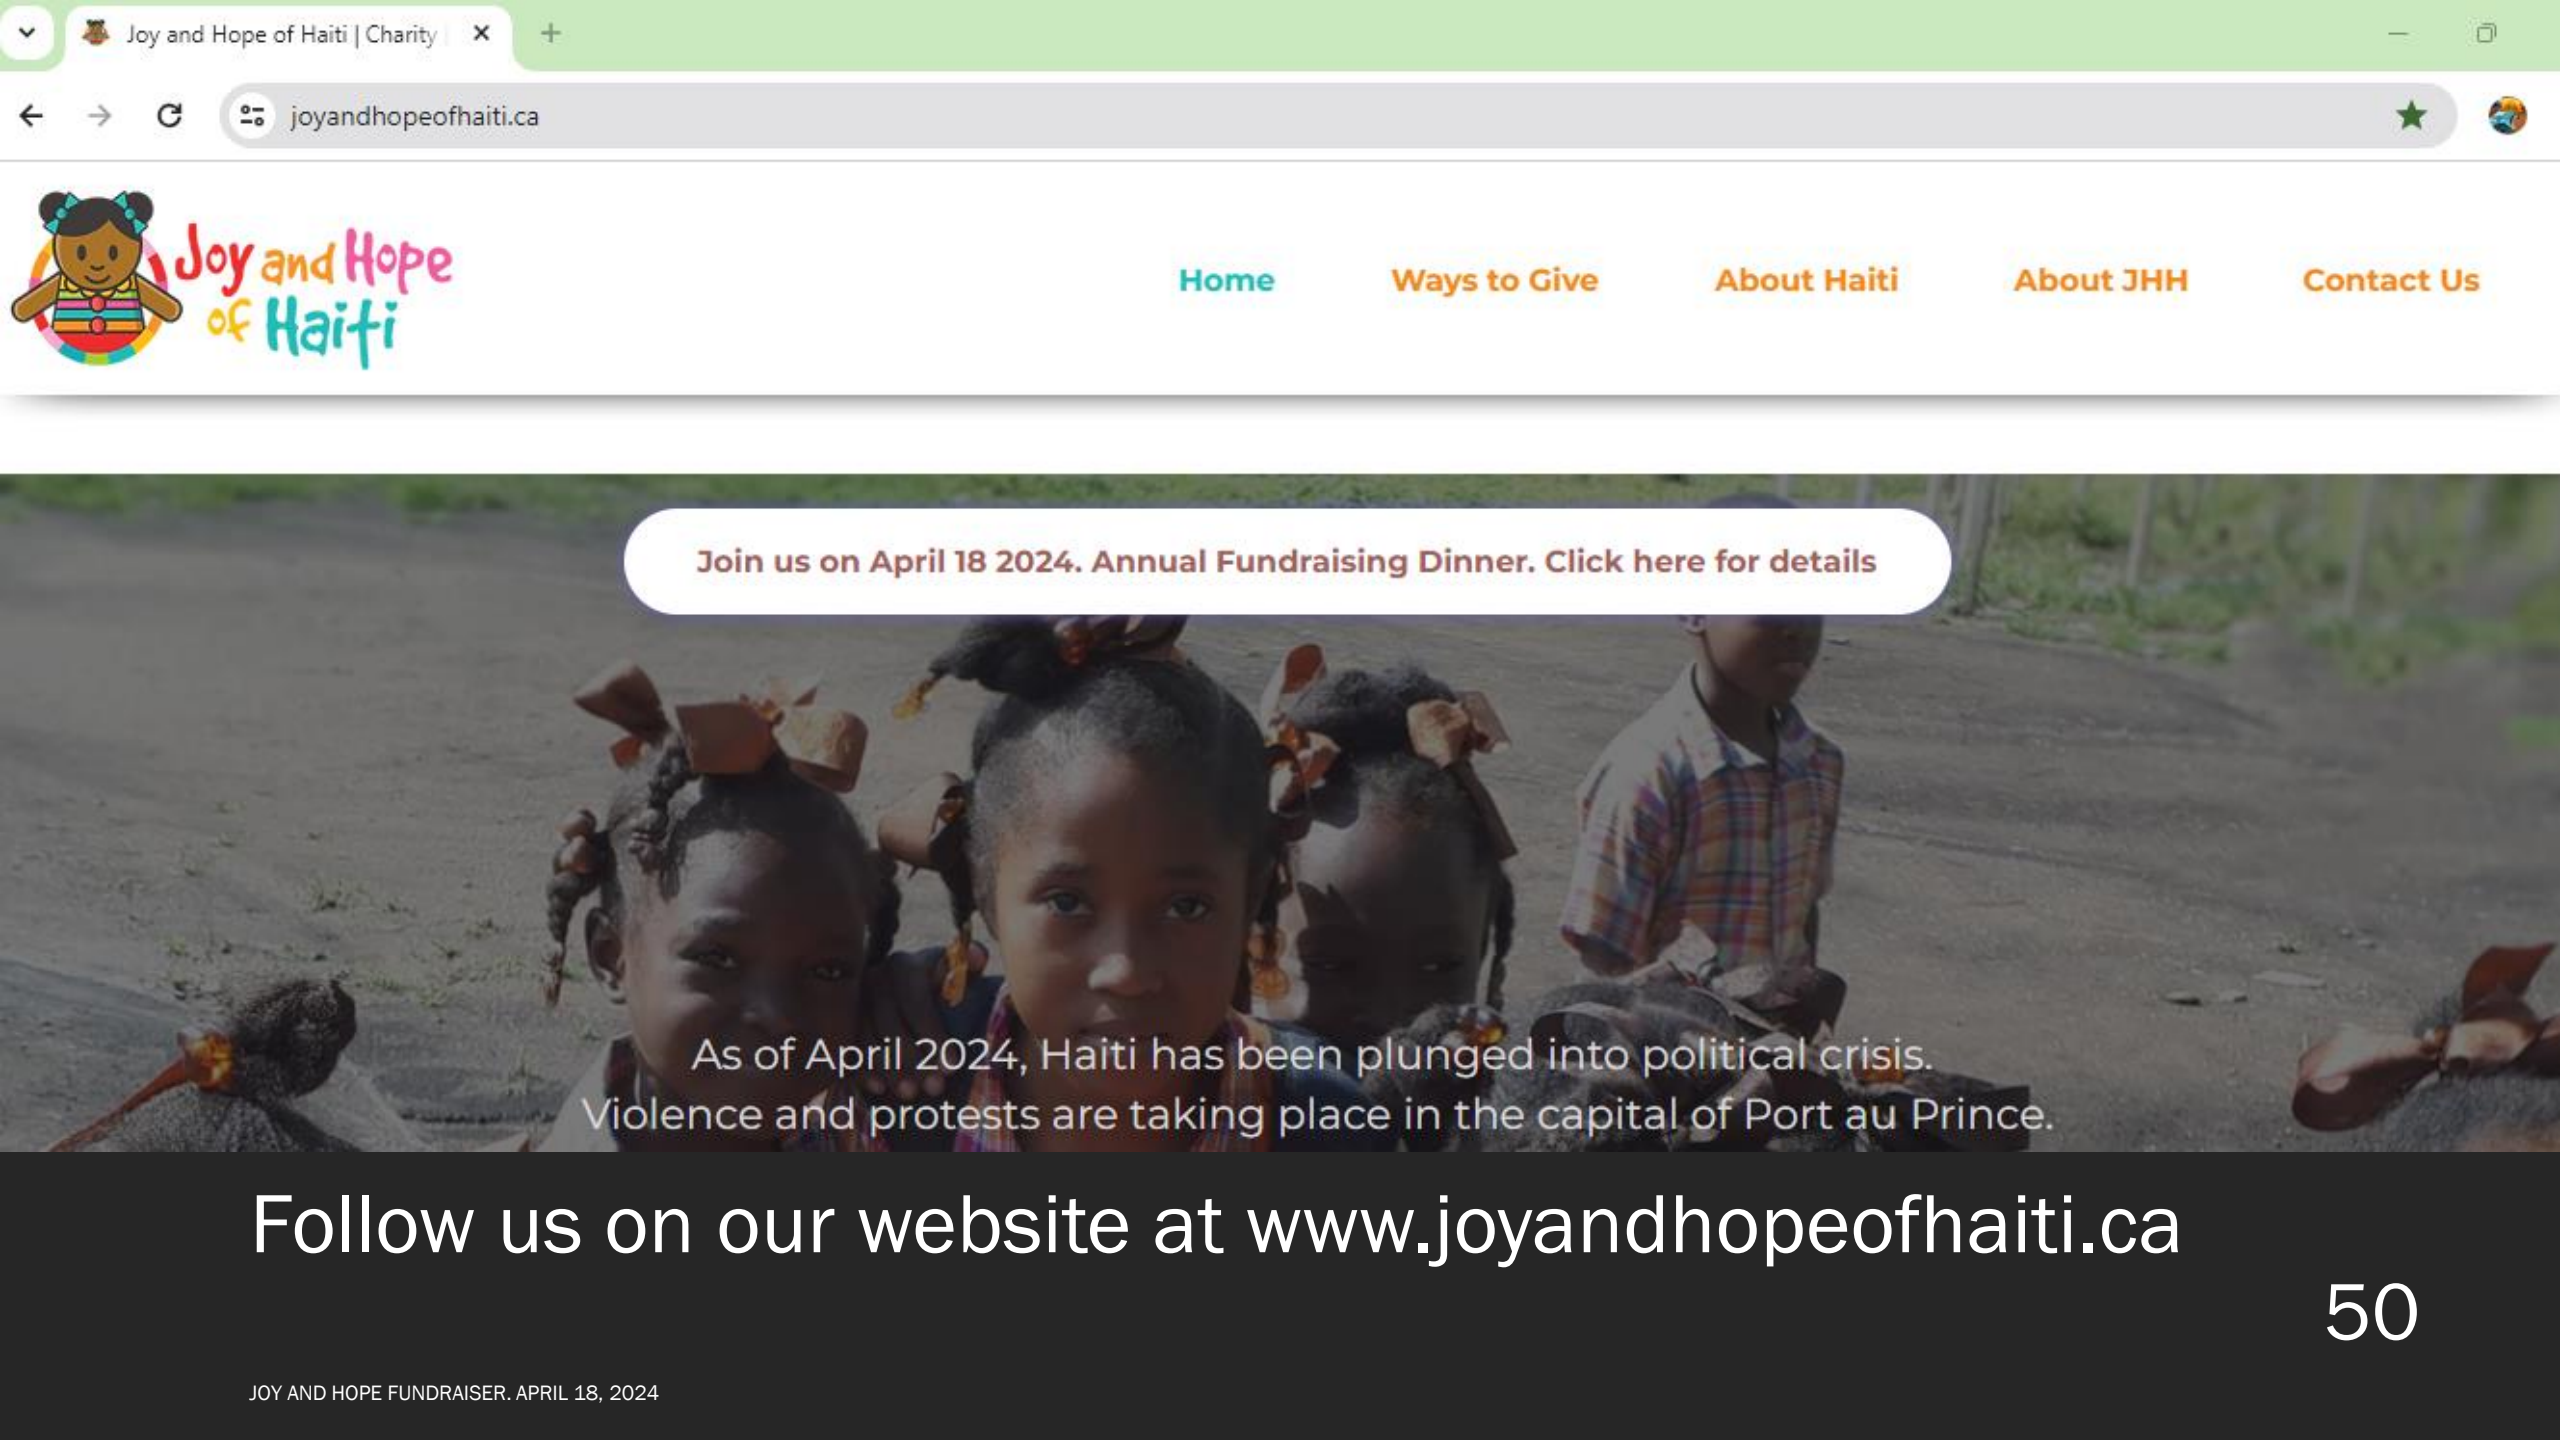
Joy and Hope of Haiti | Charity

joyandhopeofhaiti.ca

Joy and Hope of Haiti

Home Ways to Give About Haiti About JHH Contact Us

Join us on April 18 2024. Annual Fundraising Dinner. Click here for details

As of April 2024, Haiti has been plunged into political crisis. Violence and protests are taking place in the capital of Port au Prince.

Follow us on our website at www.joyandhopeofhaiti.ca

50

JOY AND HOPE FUNDRAISER. APRIL 18, 2024